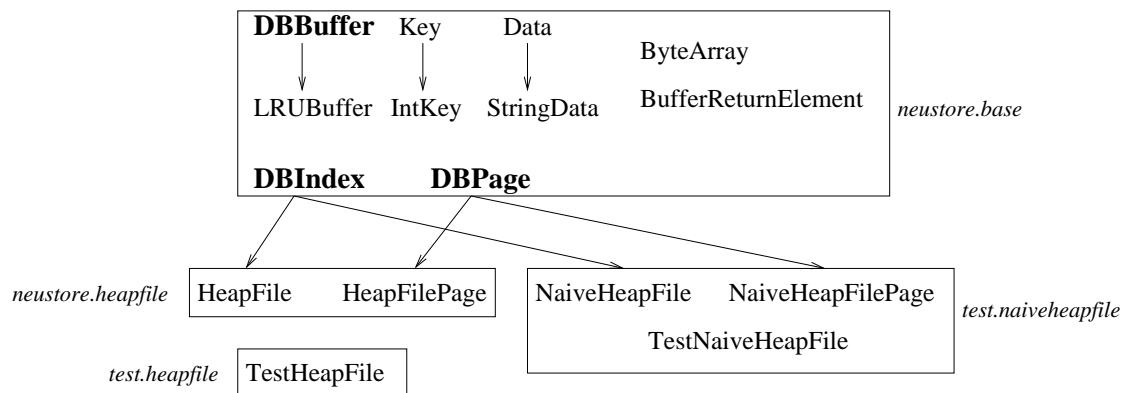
**DBBuffer** Key Data
ByteArray
LRUBuffer IntKey StringData
BufferReturnElement
*neustore.base*
**DBIndex** **DBPage**

*neustore.heapfile* HeapFile HeapFilePage

NaiveHeapFile NaiveHeapFilePage
TestNaiveHeapFile
*test.naiveheapfile*

*test.heapfile* TestHeapFile